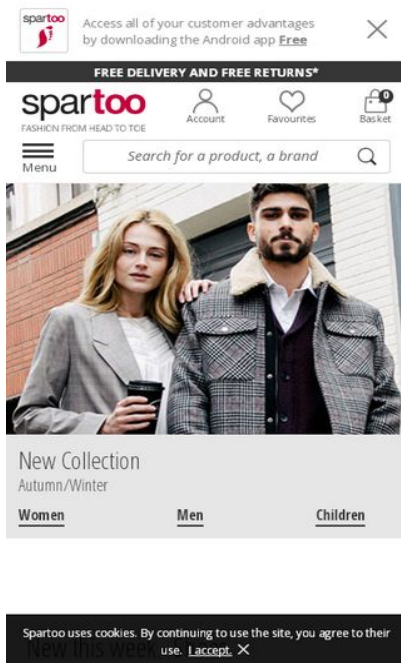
spartoo

Access all of your customer advantages by downloading the Android app Free

FREE DELIVERY AND FREE RETURNS*

spartoo
FASHION FROM HEAD TO TOE

Account Favourites 0 Basket

Menu

Search for a product, a brand

New Collection
Autumn/Winter

Women Men Children

New this week

Spartoo uses cookies. By continuing to use the site, you agree to their use. I accept.